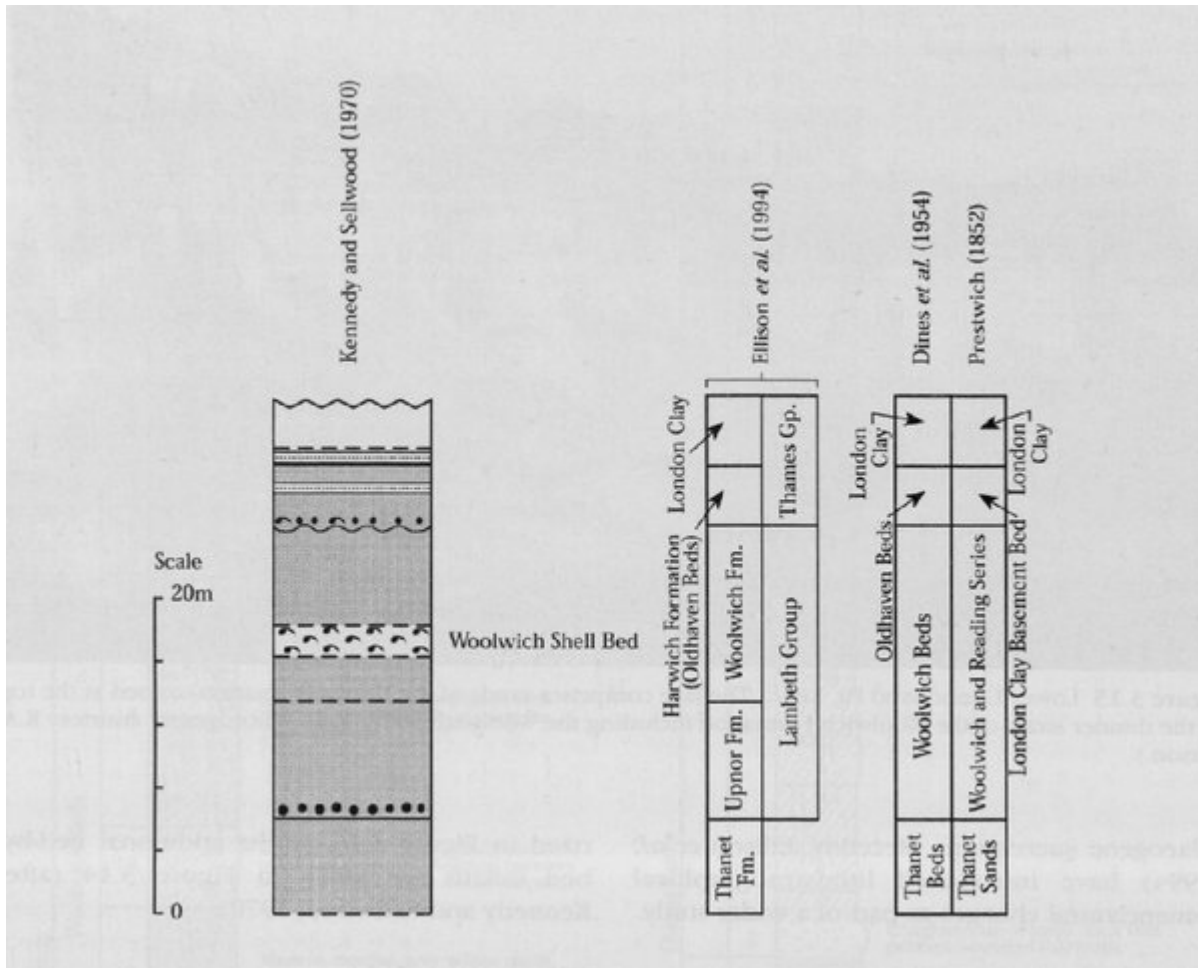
Kennedy and Sellwood (1970)

Scale
20m
0

Woolwich Shell Bed

Ellison et al. (1994)

| Thanet Fm. | Upnor Fm. | Woolwich Fm. | Harwich Formation (Oldhaven Beds) | London Clay |
|---|---|---|---|---|
| | Lambeth Group | | Thames Gp. | |

Dines et al. (1954)

| Thanet Beds | Woolwich Beds | Oldhaven Beds | London Clay |
|---|---|---|---|

Prestwich (1852)

| Thanet Sands | Woolwich and Reading Series | London Clay Basement Bed | London Clay |
|---|---|---|---|

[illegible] 3.15 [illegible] the thicker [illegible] the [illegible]

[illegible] have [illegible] of a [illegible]

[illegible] in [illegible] Kennedy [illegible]